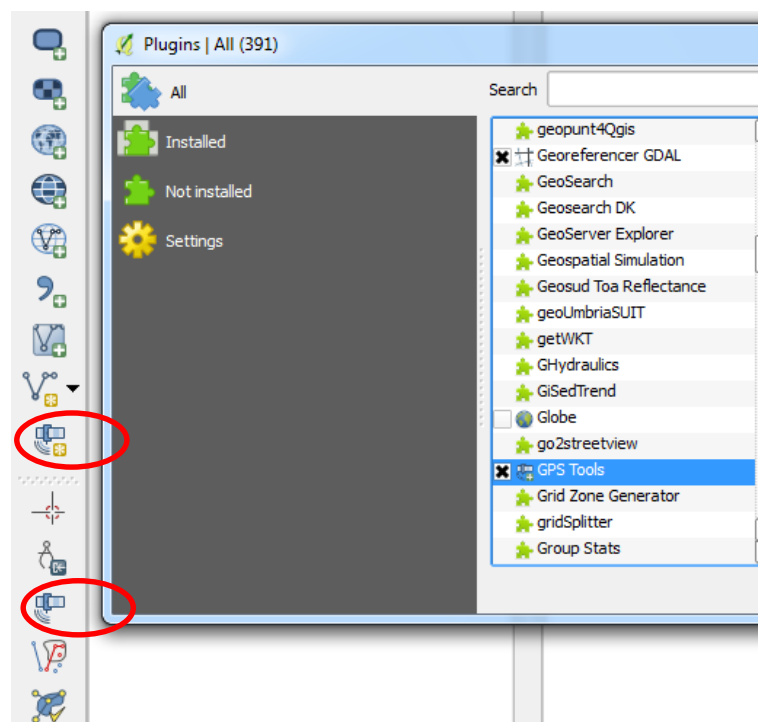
Plugins | All (391)

All

Installed

Not installed

Settings

Search

geopunt4Qgis
Georeferencer GDAL
GeoSearch
Geosearch DK
GeoServer Explorer
Geospatial Simulation
Geosud Toa Reflectance
geoUmbriaSUIT
getWKT
GHydraulics
GiSedTrend
Globe
go2streetview
GPS Tools
Grid Zone Generator
gridSplitter
Group Stats